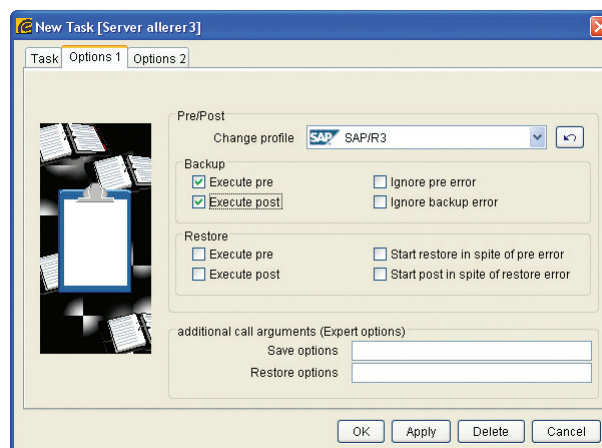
New Task [Server allerer3]

Task | Options 1 | Options 2

Pre/Post
Change profile SAP SAP/R3

Backup
☑ Execute pre
☑ Execute post
☐ Ignore pre error
☐ Ignore backup error

Restore
☐ Execute pre
☐ Execute post
☐ Start restore in spite of pre error
☐ Start post in spite of restore error

additional call arguments (Expert options)
Save options
Restore options

OK | Apply | Delete | Cancel